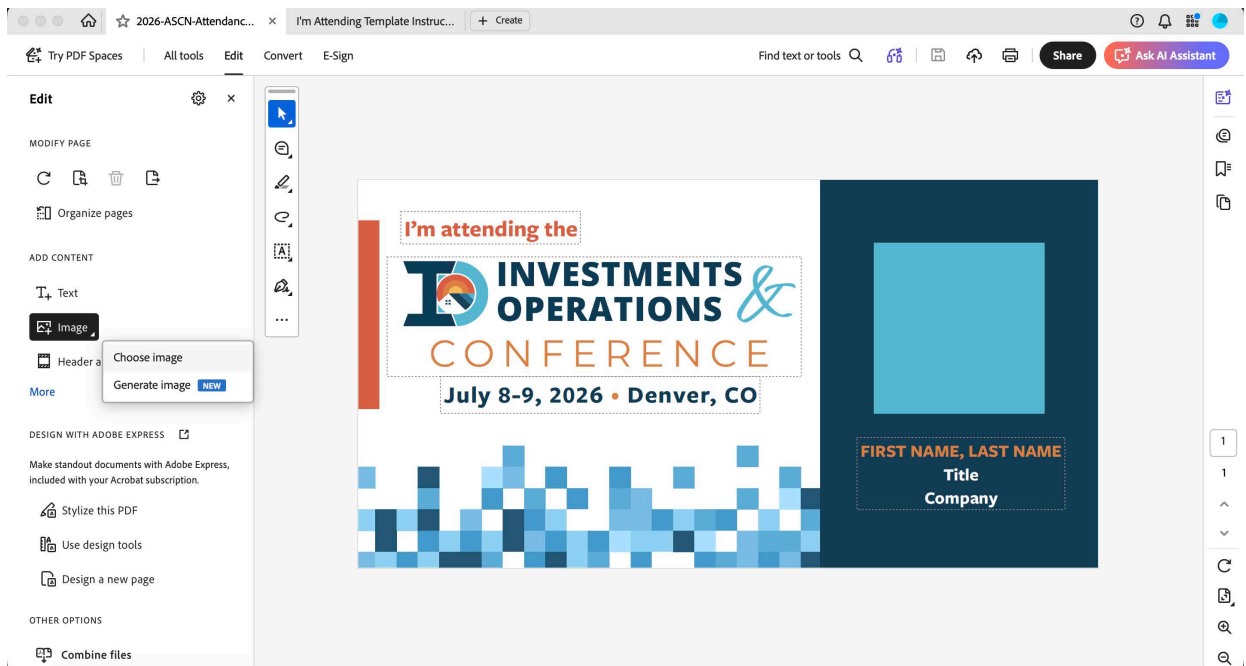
2026-ASCN-Attendanc... ×
I'm Attending Template Instruc...
+ Create

Try PDF Spaces
All tools
Edit
Convert
E-Sign
Find text or tools
Share
Ask AI Assistant

Edit

MODIFY PAGE

Organize pages

ADD CONTENT

Text

Image

Header a

Choose image

Generate image NEW

More

DESIGN WITH ADOBE EXPRESS

Make standout documents with Adobe Express, included with your Acrobat subscription.

Stylize this PDF

Use design tools

Design a new page

OTHER OPTIONS

Combine files

I'm attending the

INVESTMENTS & OPERATIONS CONFERENCE

July 8-9, 2026 • Denver, CO

FIRST NAME, LAST NAME
Title
Company

1
1